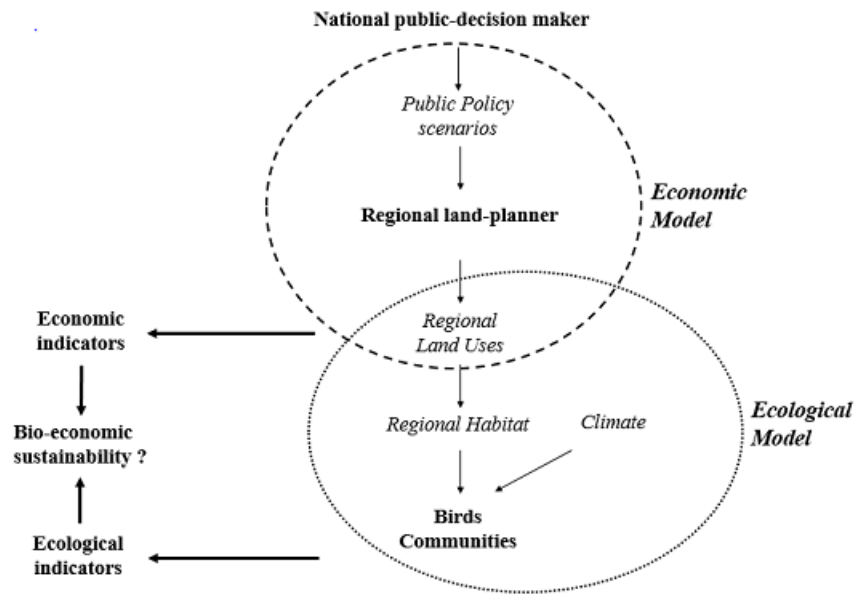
National public-decision maker

Public Policy scenarios

Economic Model

Regional land-planner

Economic indicators

Regional Land Uses

Regional Habitat

Climate

Ecological Model

Bio-economic sustainability ?

Birds Communities

Ecological indicators